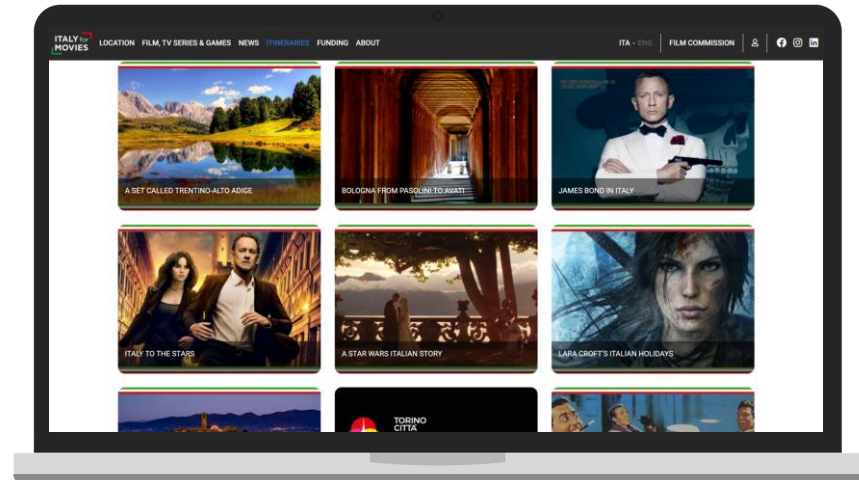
ITALY for MOVIES LOCATION FILM, TV SERIES & GAMES NEWS ITINERARIES FUNDING ABOUT ITA - ENG FILM COMMISSION

A SET CALLED TRENTINO-ALTO ADIGE

BOLOGNA FROM PASOLINI TO AVATI

JAMES BOND IN ITALY

ITALY TO THE STARS

A STAR WARS ITALIAN STORY

LARA CROFT'S ITALIAN HOLIDAYS

TORINO CITTÀ